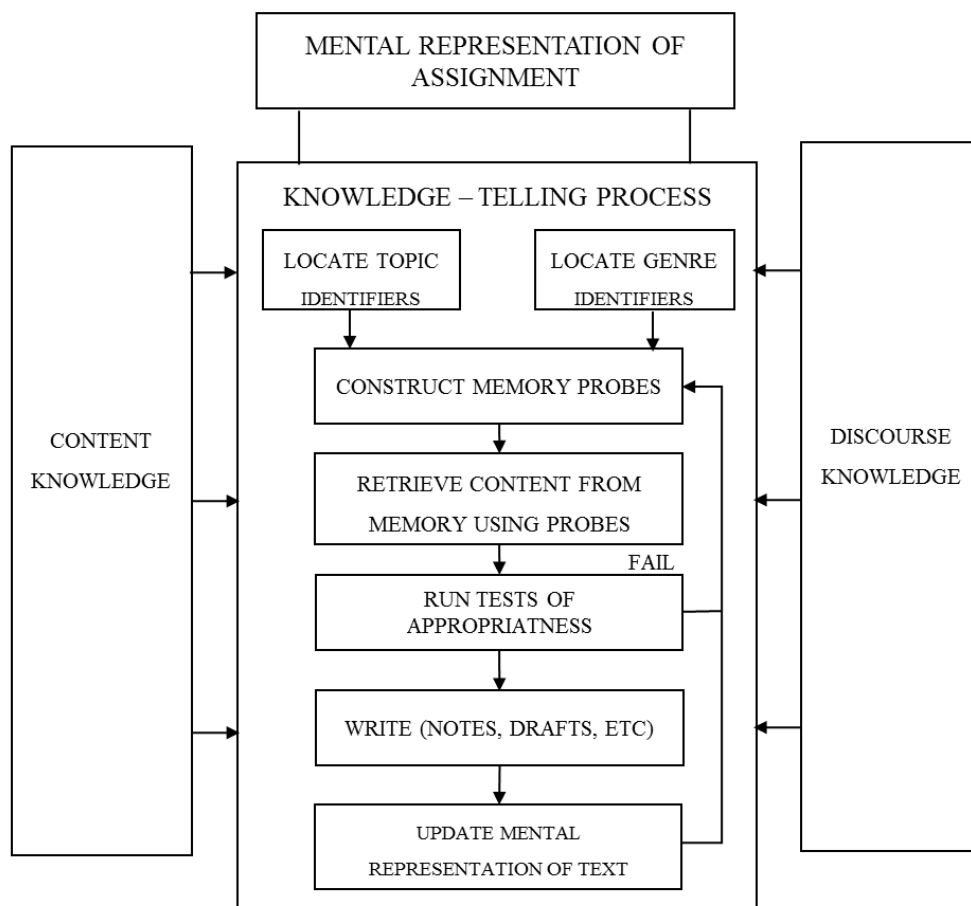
MENTAL REPRESENTATION OF ASSIGNMENT

KNOWLEDGE – TELLING PROCESS

CONTENT KNOWLEDGE

LOCATE TOPIC IDENTIFIERS

LOCATE GENRE IDENTIFIERS

DISCOURSE KNOWLEDGE

CONSTRUCT MEMORY PROBES

RETRIEVE CONTENT FROM MEMORY USING PROBES

FAIL

RUN TESTS OF APPROPRIATNESS

WRITE (NOTES, DRAFTS, ETC)

UPDATE MENTAL REPRESENTATION OF TEXT